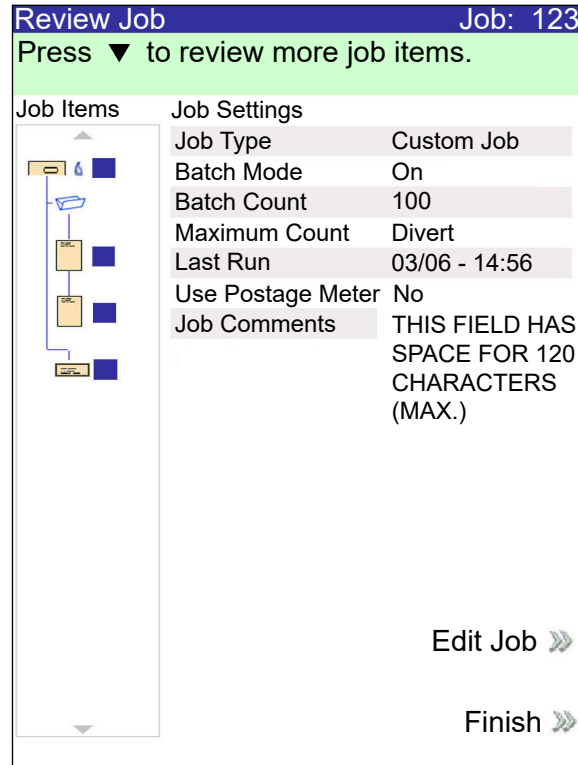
Review Job Job: 123

Press ▼ to review more job items.

Job Items

Job Settings

| | |
|---|---|
| Job Type | Custom Job |
| Batch Mode | On |
| Batch Count | 100 |
| Maximum Count | Divert |
| Last Run | 03/06 - 14:56 |
| Use Postage Meter | No |
| Job Comments | THIS FIELD HAS SPACE FOR 120 CHARACTERS (MAX.) |

Edit Job

Finish